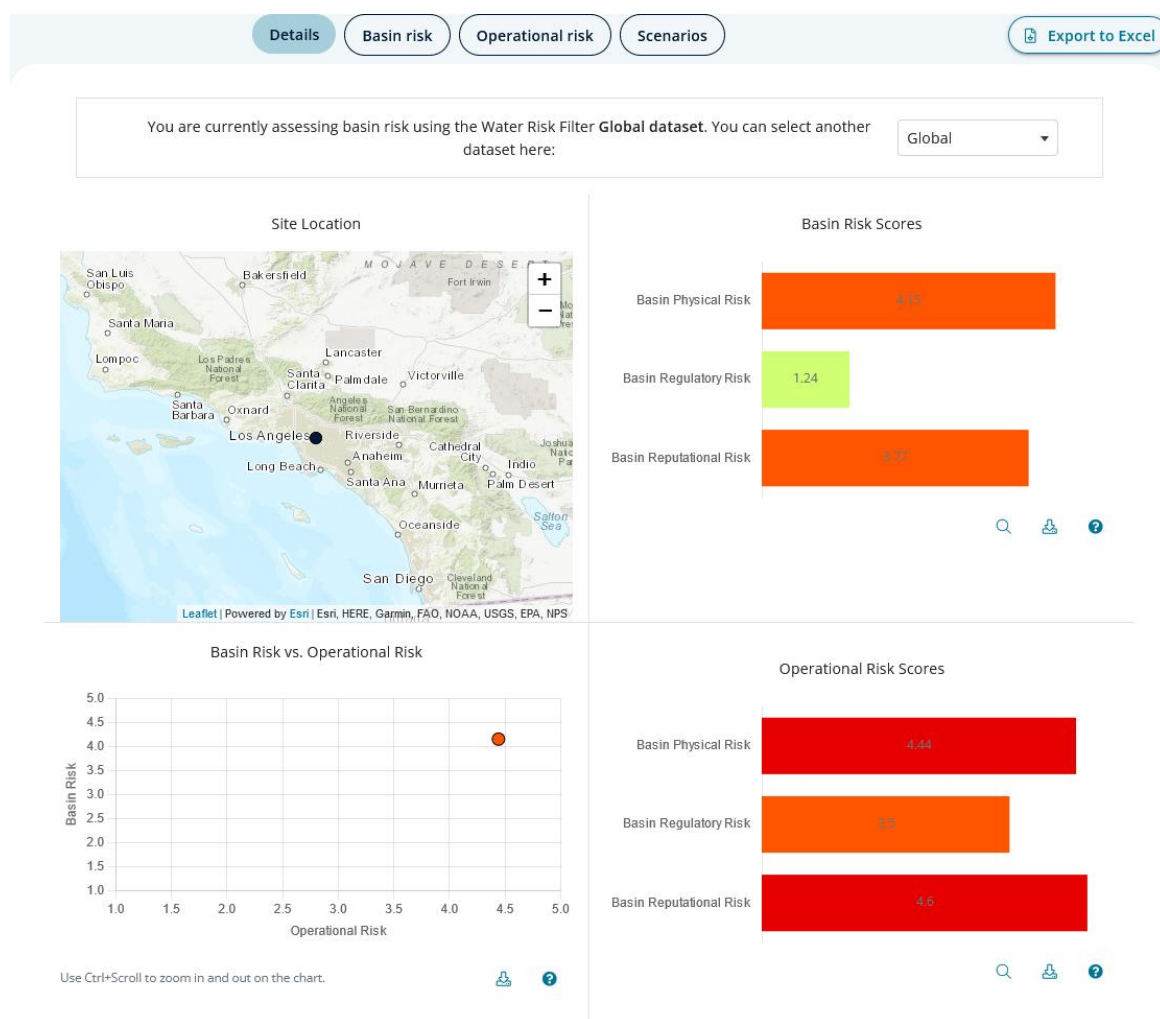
Details Basin risk Operational risk Scenarios Export to Excel

You are currently assessing basin risk using the Water Risk Filter **Global dataset**. You can select another dataset here:

Global

Site Location

San Luis Obispo
Bakersfield
MOJAVE DESERT
Fort Irwin
Santa Maria
Lompoc
Los Padres National Forest
Lancaster
Santa Clarita
Palmdale
Victorville
Santa Barbara
Oxnard
Angeles National Forest
San Bernardino National Forest
Los Angeles
Riverside
Cathedral City
Joshua
Long Beach
Anaheim
Indio
Santa Ana
Murrieta
Palm Desert
Salton Sea
Oceanside
San Diego
Cleveland National Forest

Leaflet | Powered by Esri | Esri, HERE, Garmin, FAO, NOAA, USGS, EPA, NPS

Basin Risk Scores

Basin Physical Risk 4.15
Basin Regulatory Risk 1.24
Basin Reputational Risk 3.77

Basin Risk vs. Operational Risk

Basin Risk
5.0
4.5
4.0
3.5
3.0
2.5
2.0
1.5
1.0
1.0 1.5 2.0 2.5 3.0 3.5 4.0 4.5 5.0
Operational Risk

Use Ctrl+Scroll to zoom in and out on the chart.

Operational Risk Scores

Basin Physical Risk 4.44
Basin Regulatory Risk 3.5
Basin Reputational Risk 4.6